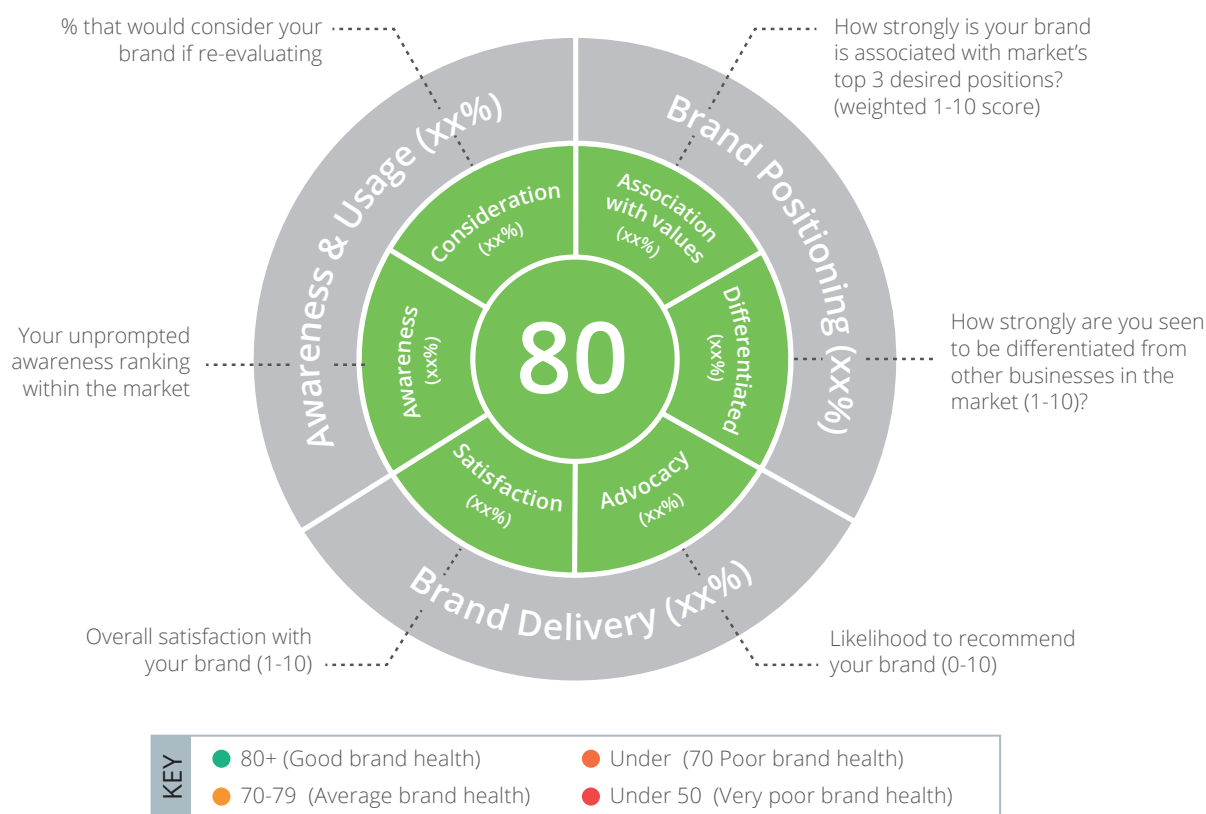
% that would consider your brand if re-evaluating

How strongly is your brand is associated with market's top 3 desired positions? (weighted 1-10 score)

Awareness & Usage (xx%)

Brand Positioning (xx%)

Consideration (xx%)

Association with values (xx%)

Your unprompted awareness ranking within the market

Awareness (xx%)

80

Differentiated (xx%)

How strongly are you seen to be differentiated from other businesses in the market (1-10)?

Satisfaction (xx%)

Advocacy (xx%)

Brand Delivery (xx%)

Overall satisfaction with your brand (1-10)

Likelihood to recommend your brand (0-10)

KEY

80+ (Good brand health)

70-79 (Average brand health)

Under (70 Poor brand health)

Under 50 (Very poor brand health)